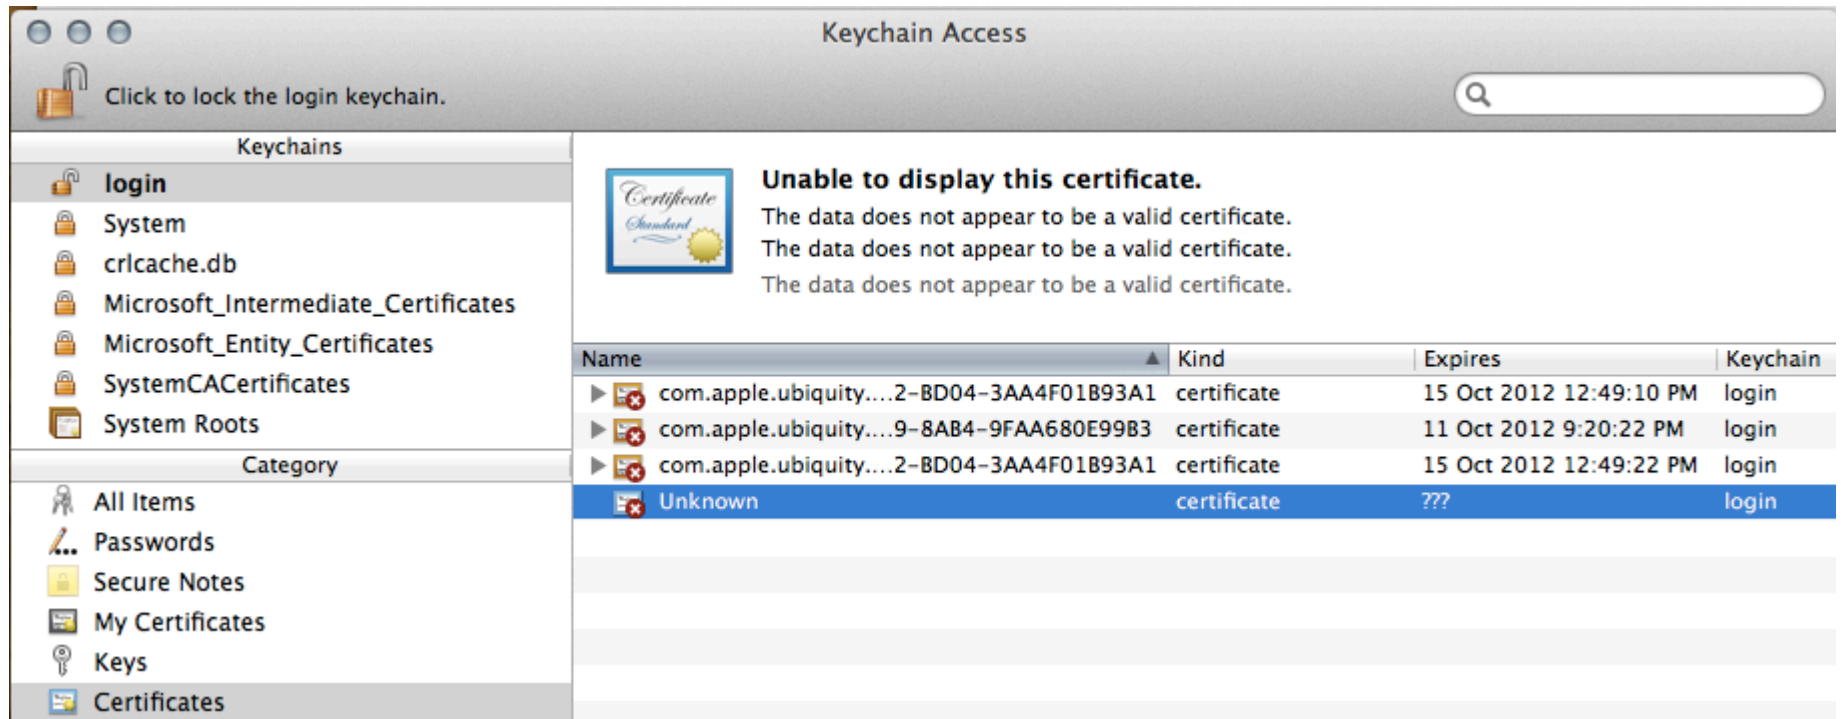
Keychain Access

Click to lock the login keychain.

Keychains
login
System
crlcache.db
Microsoft_Intermediate_Certificates
Microsoft_Entity_Certificates
SystemCACertificates
System Roots

Category
All Items
Passwords
Secure Notes
My Certificates
Keys
Certificates

Certificate Standard

Unable to display this certificate.
The data does not appear to be a valid certificate.
The data does not appear to be a valid certificate.
The data does not appear to be a valid certificate.

| Name | Kind | Expires | Keychain |
|---|---|---|---|
| com.apple.ubiquity....2-BD04-3AA4F01B93A1 | certificate | 15 Oct 2012 12:49:10 PM | login |
| com.apple.ubiquity....9-8AB4-9FAA680E99B3 | certificate | 11 Oct 2012 9:20:22 PM | login |
| com.apple.ubiquity....2-BD04-3AA4F01B93A1 | certificate | 15 Oct 2012 12:49:22 PM | login |
| Unknown | certificate | ??? | login |